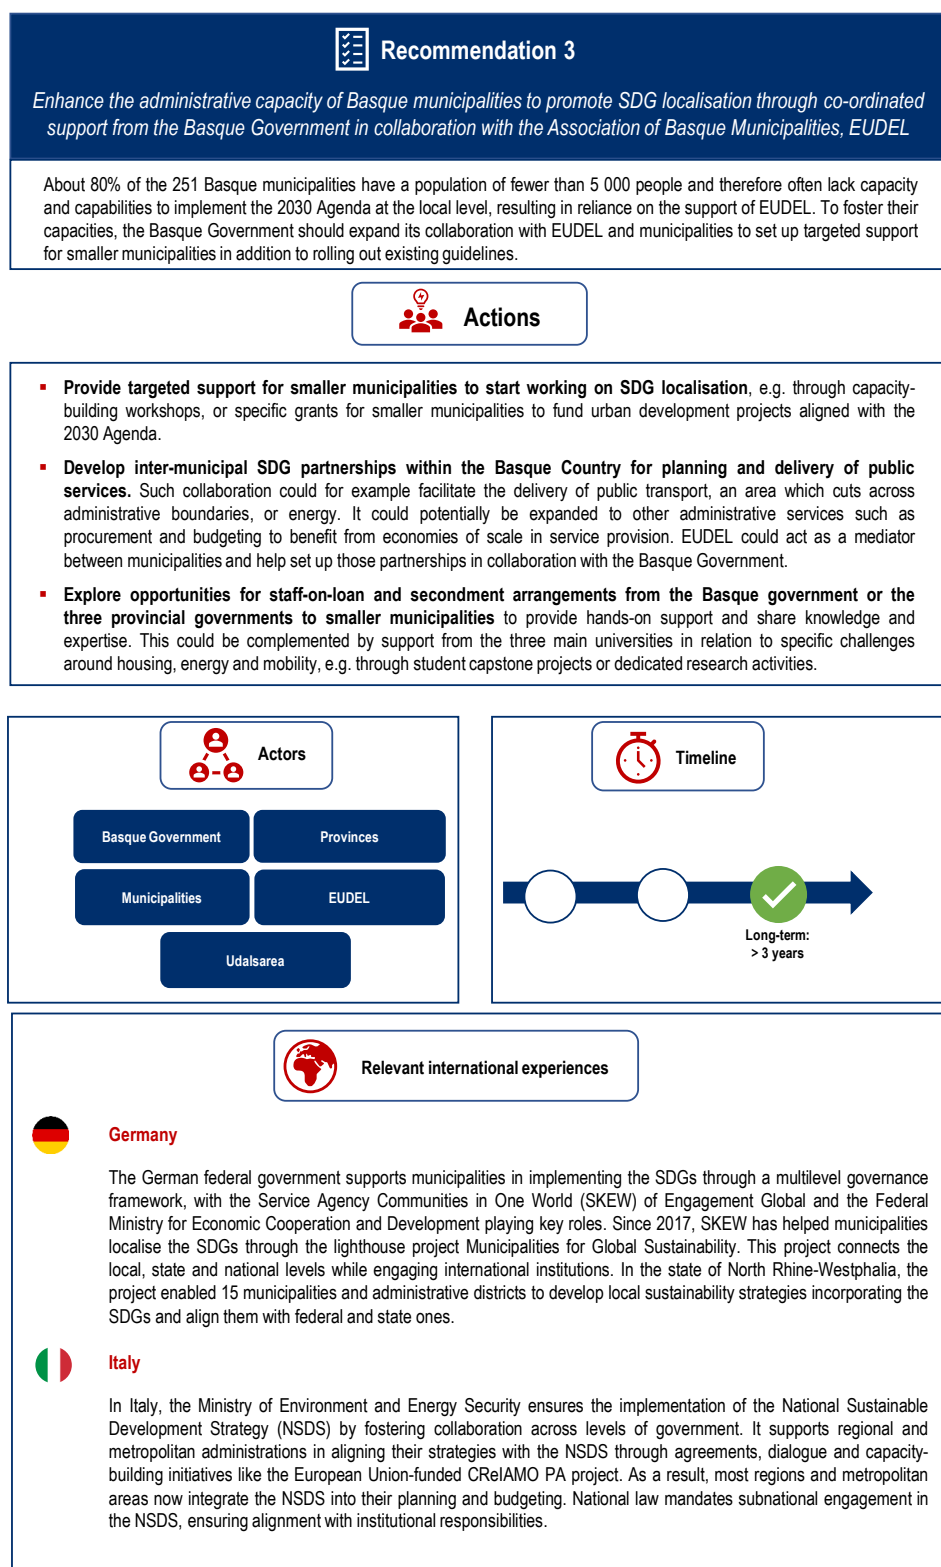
Recommendation 3

Enhance the administrative capacity of Basque municipalities to promote SDG localisation through co-ordinated support from the Basque Government in collaboration with the Association of Basque Municipalities, EUDEL

About 80% of the 251 Basque municipalities have a population of fewer than 5 000 people and therefore often lack capacity and capabilities to implement the 2030 Agenda at the local level, resulting in reliance on the support of EUDEL. To foster their capacities, the Basque Government should expand its collaboration with EUDEL and municipalities to set up targeted support for smaller municipalities in addition to rolling out existing guidelines.

Actions

- **Provide targeted support for smaller municipalities to start working on SDG localisation**, e.g. through capacity-building workshops, or specific grants for smaller municipalities to fund urban development projects aligned with the 2030 Agenda.
- **Develop inter-municipal SDG partnerships within the Basque Country for planning and delivery of public services.** Such collaboration could for example facilitate the delivery of public transport, an area which cuts across administrative boundaries, or energy. It could potentially be expanded to other administrative services such as procurement and budgeting to benefit from economies of scale in service provision. EUDEL could act as a mediator between municipalities and help set up those partnerships in collaboration with the Basque Government.
- **Explore opportunities for staff-on-loan and secondment arrangements from the Basque government or the three provincial governments to smaller municipalities** to provide hands-on support and share knowledge and expertise. This could be complemented by support from the three main universities in relation to specific challenges around housing, energy and mobility, e.g. through student capstone projects or dedicated research activities.

Actors

Basque Government
Provinces
Municipalities
EUDEL
Udalsarea

Timeline

Long-term:
> 3 years

Relevant international experiences

Germany

The German federal government supports municipalities in implementing the SDGs through a multilevel governance framework, with the Service Agency Communities in One World (SKEW) of Engagement Global and the Federal Ministry for Economic Cooperation and Development playing key roles. Since 2017, SKEW has helped municipalities localise the SDGs through the lighthouse project Municipalities for Global Sustainability. This project connects the local, state and national levels while engaging international institutions. In the state of North Rhine-Westphalia, the project enabled 15 municipalities and administrative districts to develop local sustainability strategies incorporating the SDGs and align them with federal and state ones.

Italy

In Italy, the Ministry of Environment and Energy Security ensures the implementation of the National Sustainable Development Strategy (NSDS) by fostering collaboration across levels of government. It supports regional and metropolitan administrations in aligning their strategies with the NSDS through agreements, dialogue and capacity-building initiatives like the European Union-funded CReIAMO PA project. As a result, most regions and metropolitan areas now integrate the NSDS into their planning and budgeting. National law mandates subnational engagement in the NSDS, ensuring alignment with institutional responsibilities.